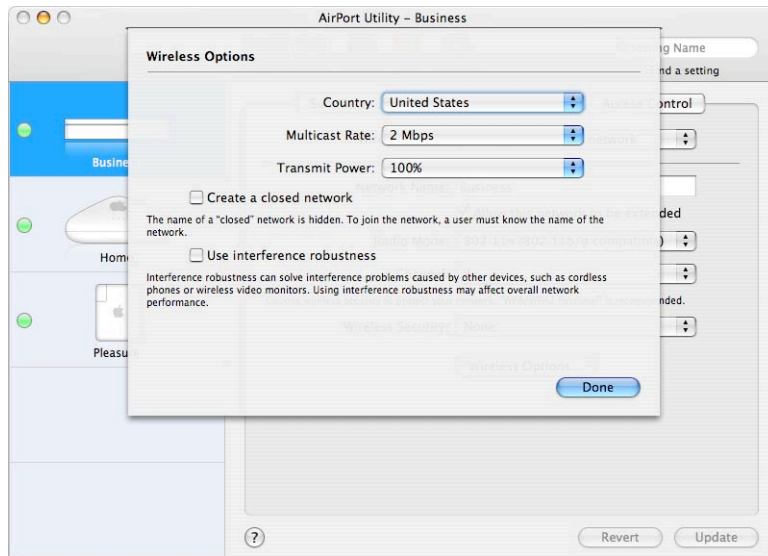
AirPort Utility – Business

Wireless Options

Country: United States

Multicast Rate: 2 Mbps

Transmit Power: 100%

Create a closed network

The name of a "closed" network is hidden. To join the network, a user must know the name of the network.

Use interference robustness

Interference robustness can solve interference problems caused by other devices, such as cordless phones or wireless video monitors. Using interference robustness may affect overall network performance.

Done

Busine

Home

Pleasu

ng Name

nd a setting

Access Control

Network Name: Business

ded

Radio Mode:

nded.

Wireless Security: None

Wireless Options

?

Revert

Update